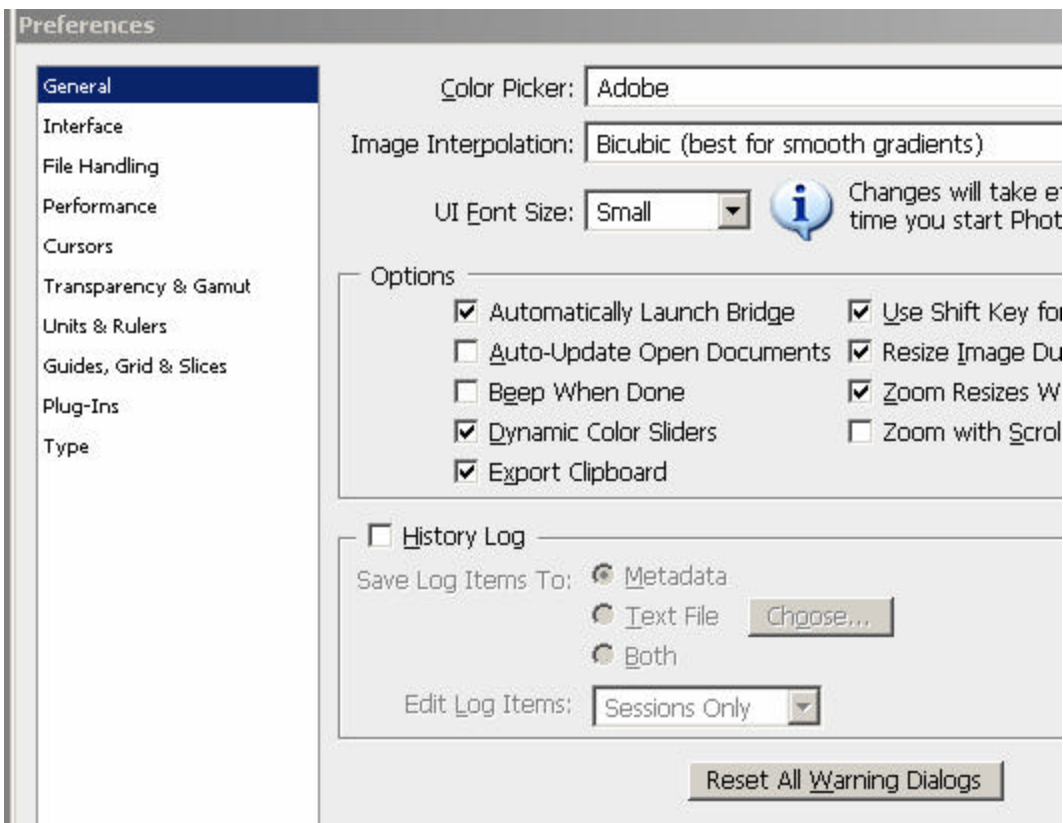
Preferences

General
Interface
File Handling
Performance
Cursors
Transparency & Gamut
Units & Rulers
Guides, Grid & Slices
Plug-Ins
Type

Color Picker: Adobe

Image Interpolation: Bicubic (best for smooth gradients)

UI Font Size: Small

Changes will take e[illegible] time you start Phot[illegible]

Options

☑ Automatically Launch Bridge
☐ Auto-Update Open Documents
☐ Beep When Done
☑ Dynamic Color Sliders
☑ Export Clipboard

☑ Use Shift Key fo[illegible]
☑ Resize Image Du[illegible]
☑ Zoom Resizes W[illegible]
☐ Zoom with Scrol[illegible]

☐ History Log

Save Log Items To: Metadata
Text File Choose...
Both

Edit Log Items: Sessions Only

Reset All Warning Dialogs